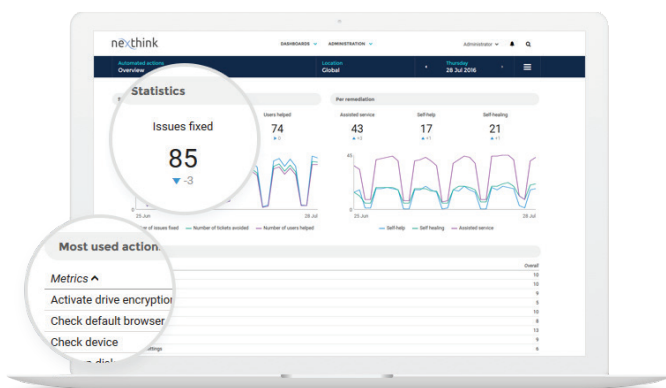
nexthink

DASHBOARDS ADMINISTRATION

Administrator

Automated actions
Overview

Location
Global

Thursday
28 Jul 2016

Statistics

Issues fixed

85

-3

Users helped

74

6

Per remediation

Assisted service

43

12

Self-help

17

1

Self-healing

21

1

45

25 Jun

28 Jul

25 Jun

28 Jul

Number of issues fixed — Number of tickets avoided — Number of users helped

Self-help — Self-healing — Assisted service

Most used action

Metrics

Overall

Activate drive encryption

10

Check default browser

10

Check device

9

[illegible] disk

5

10

10

settings

9

6

10